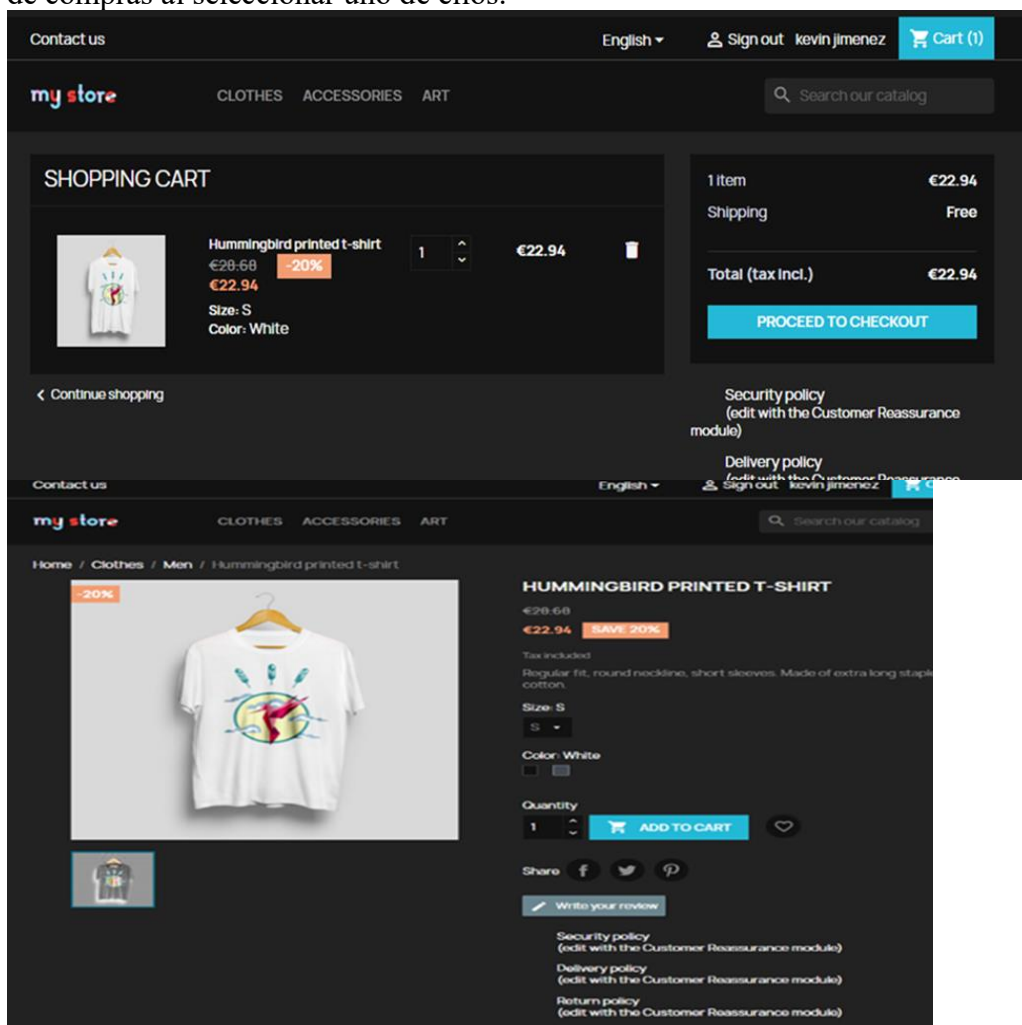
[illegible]

Contact us English Sign out kevin jimenez Cart (1)

my store CLOTHES ACCESSORIES ART Search our catalog

SHOPPING CART

Hummingbird printed t-shirt
€28.68 -20%
€22.94
Size: S
Color: White

1

€22.94

1 item €22.94
Shipping Free
Total (tax incl.) €22.94

PROCEED TO CHECKOUT

Continue shopping

Security policy
(edit with the Customer Reassurance module)

Delivery policy
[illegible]

Contact us English Sign out kevin jimenez

my store CLOTHES ACCESSORIES ART Search our catalog

Home / Clothes / Men / Hummingbird printed t-shirt

-20%

HUMMINGBIRD PRINTED T-SHIRT
€28.68
€22.94 SAVE 20%
Tax included
Regular fit, round neckline, short sleeves. Made of extra long staple cotton.

Size: S
S

Color: White

Quantity
1 ADD TO CART

Share

Write your review

Security policy
(edit with the Customer Reassurance module)

Delivery policy
(edit with the Customer Reassurance module)

Return policy
(edit with the Customer Reassurance module)